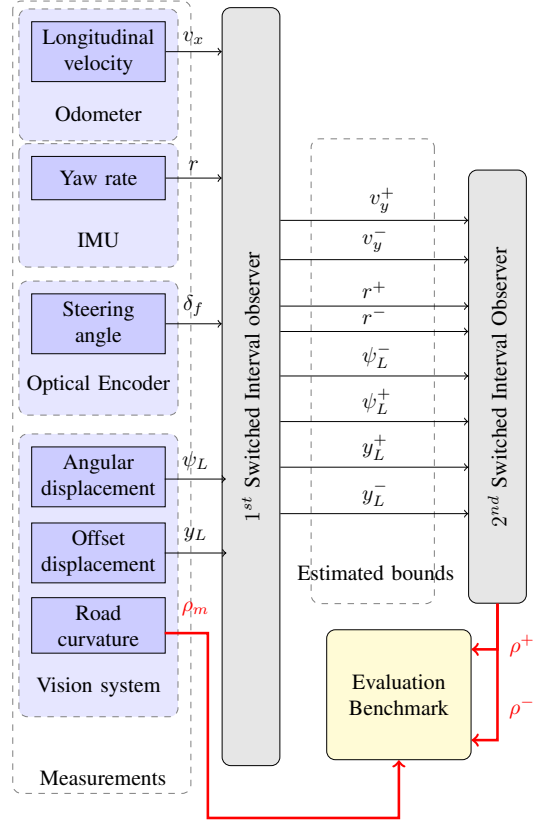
Longitudinal velocity

$v_x$

Odometer

Yaw rate

$r$

IMU

Steering angle

$\delta_f$

Optical Encoder

Angular displacement

$\psi_L$

Offset displacement

$y_L$

Road curvature

$\rho_m$

Vision system

Measurements

$1^{st}$ Switched Interval observer

$v_y^+$

$v_y^-$

$r^+$

$r^-$

$\psi_L^-$

$\psi_L^+$

$y_L^+$

$y_L^-$

Estimated bounds

$2^{nd}$ Switched Interval Observer

$\rho^+$

$\rho^-$

Evaluation Benchmark